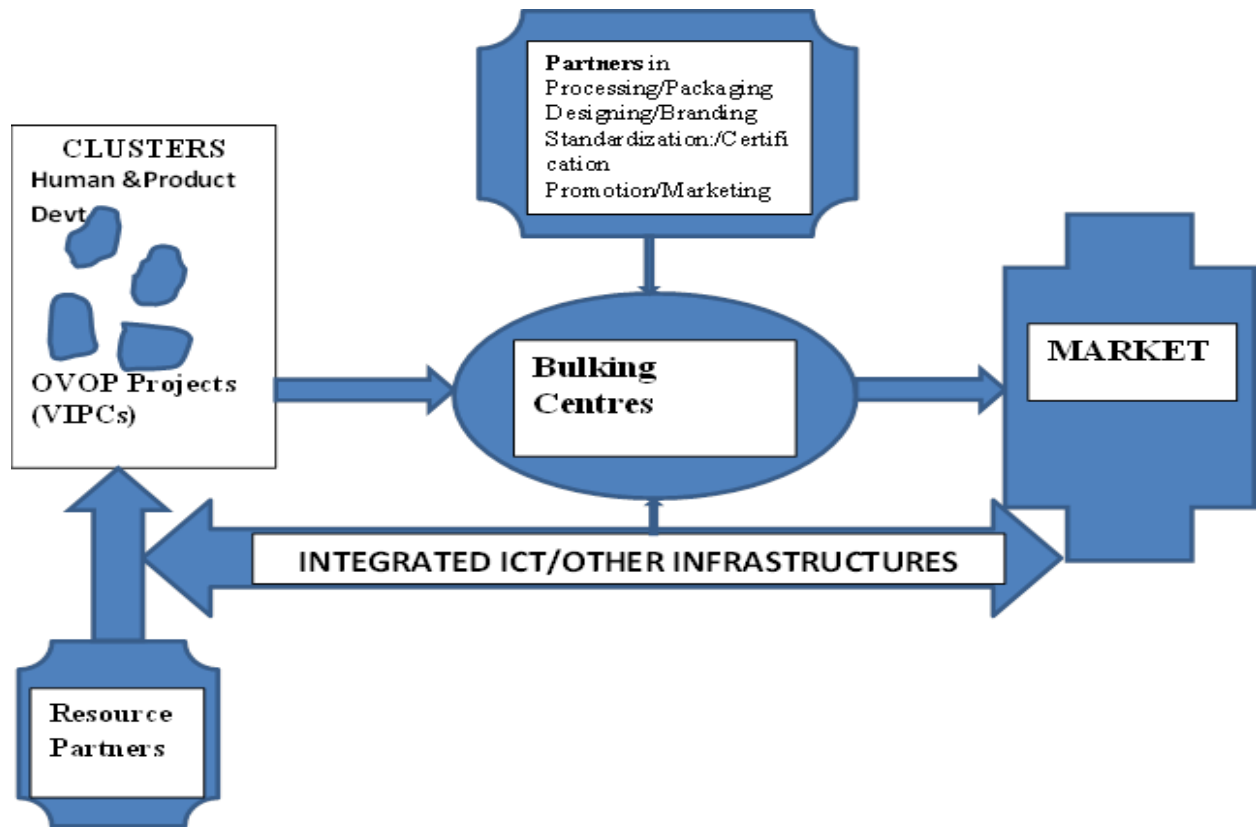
Partners in Processing/Packaging Designing/Branding Standardization:/Certification Promotion/Marketing

CLUSTERS
Human &Product Devt

OVOP Projects (VIPCs)

Bulking Centres

MARKET

INTEGRATED ICT/OTHER INFRASTRUCTURES

Resource Partners